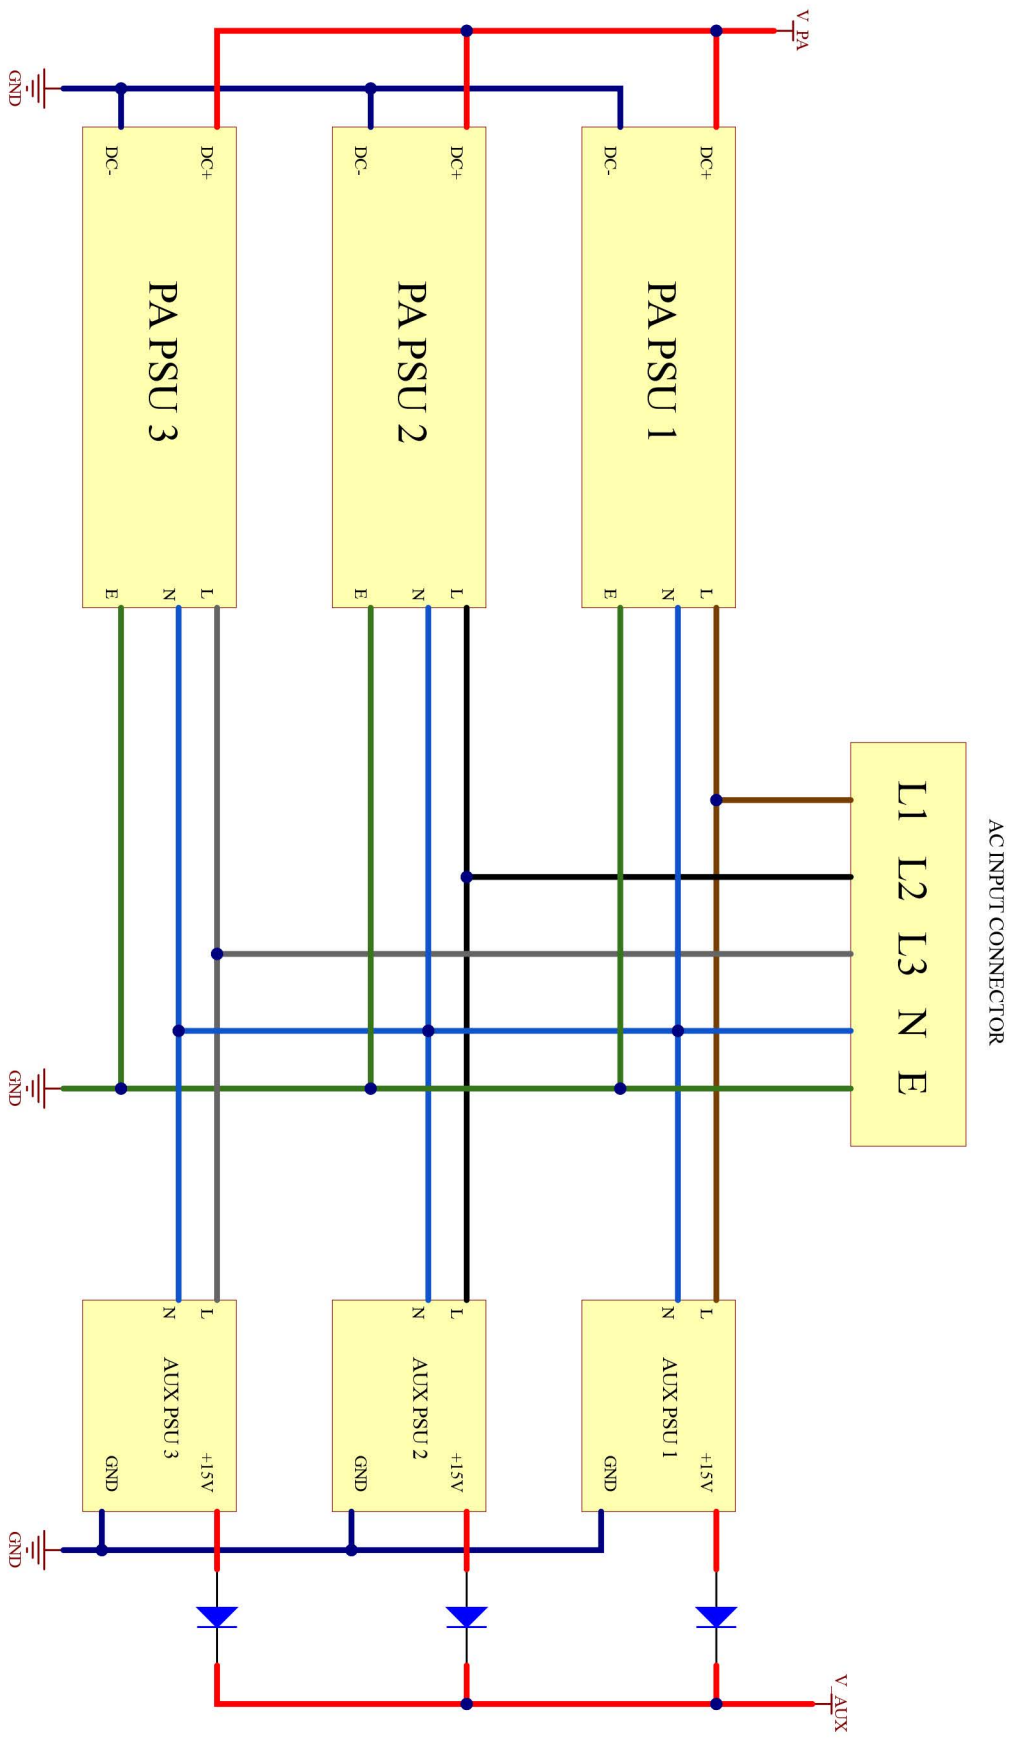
V_PA

GND

DC- DC+
PA PSU 3
E N L

DC- DC+
PA PSU 2
E N L

DC- DC+
PA PSU 1
E N L

AC INPUT CONNECTOR
L1 L2 L3 N E

GND

N L
AUX PSU 3
GND +15V

N L
AUX PSU 2
GND +15V

N L
AUX PSU 1
GND +15V

GND

V_AUX